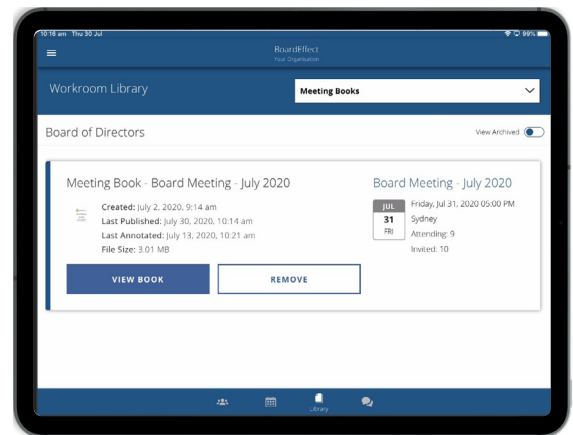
10:18 am Thu 30 Jul
99%

BoardEffect
Your Organisation

Workroom Library

Meeting Books

Board of Directors

View Archived

Meeting Book - Board Meeting - July 2020

Created: July 2, 2020, 9:14 am
Last Published: July 30, 2020, 10:14 am
Last Annotated: July 13, 2020, 10:21 am
File Size: 3.01 MB

VIEW BOOK

REMOVE

Board Meeting - July 2020

JUL
31
FRI

Friday, Jul 31, 2020 05:00 PM
Sydney
Attending: 9
Invited: 10

Library